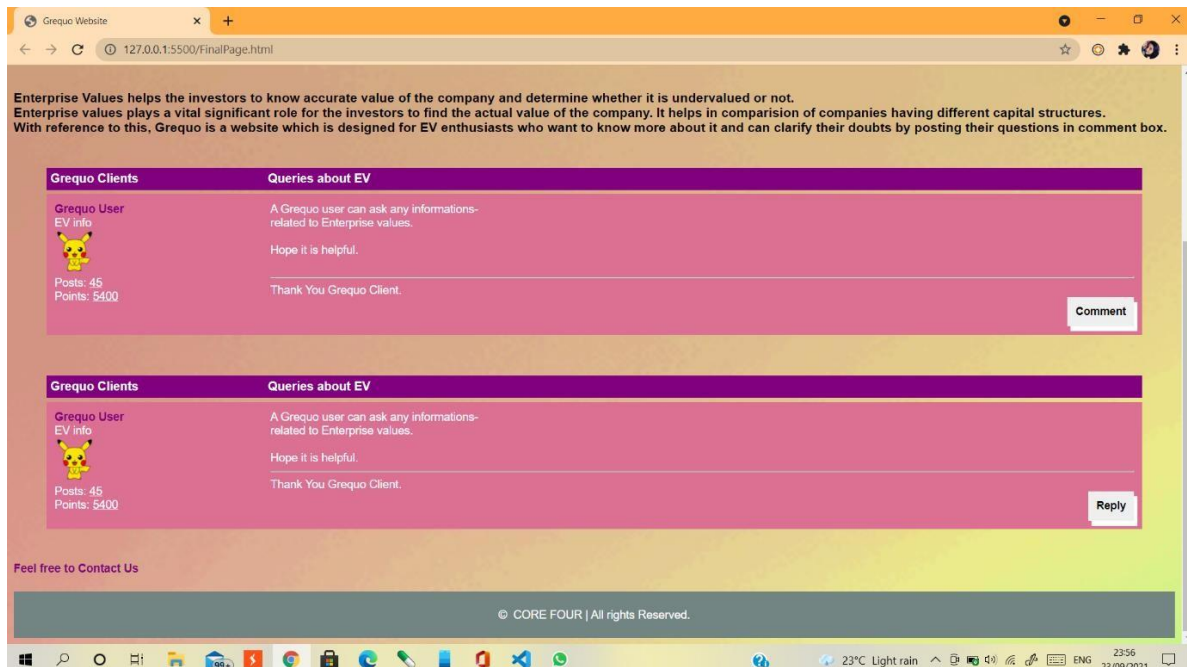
Grequo Website

127.0.0.1:5500/FinalPage.html

Enterprise Values helps the investors to know accurate value of the company and determine whether it is undervalued or not.
Enterprise values plays a vital significant role for the investors to find the actual value of the company. It helps in comparision of companies having different capital structures.
With reference to this, Grequo is a website which is designed for EV enthusiasts who want to know more about it and can clarify their doubts by posting their questions in comment box.

| Grequo Clients | Queries about EV |
|---|---|
| Grequo User<br>EV info<br>Posts: 45<br>Points: 5400 | A Grequo user can ask any informations-related to Enterprise values.<br>Hope it is helpful.<br>Thank You Grequo Client. |

Comment

| Grequo Clients | Queries about EV |
|---|---|
| Grequo User<br>EV info<br>Posts: 45<br>Points: 5400 | A Grequo user can ask any informations-related to Enterprise values.<br>Hope it is helpful.<br>Thank You Grequo Client. |

Reply

Feel free to Contact Us

© CORE FOUR | All rights Reserved.

23°C Light rain ENG 23:56 23/09/2021